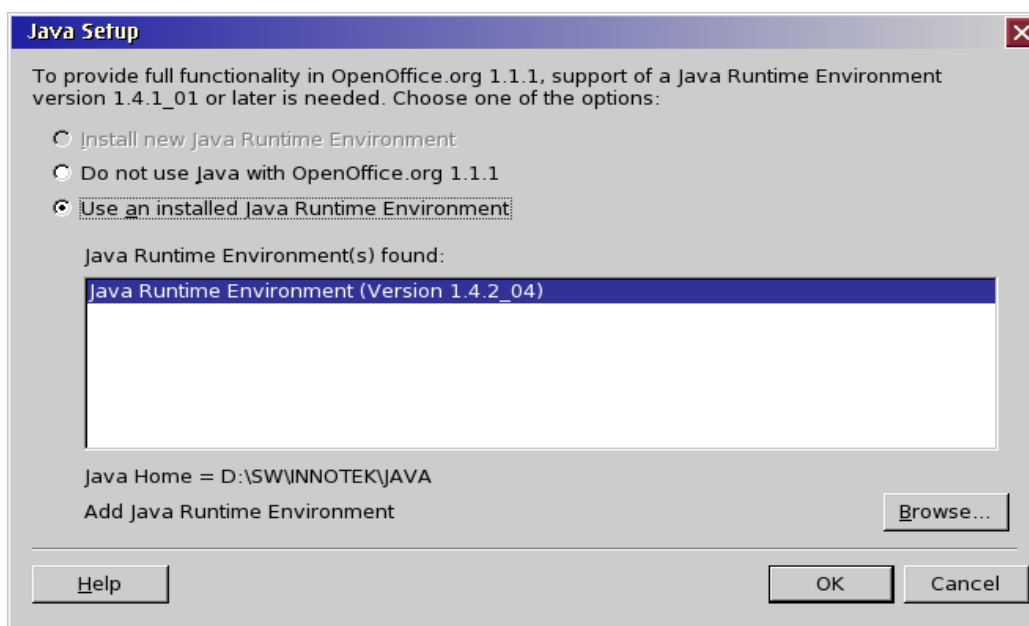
Java Setup

To provide full functionality in OpenOffice.org 1.1.1, support of a Java Runtime Environment version 1.4.1_01 or later is needed. Choose one of the options:

Install new Java Runtime Environment

Do not use Java with OpenOffice.org 1.1.1

Use an installed Java Runtime Environment

Java Runtime Environment(s) found:

Java Runtime Environment (Version 1.4.2_04)

Java Home = D:\SW\INNOTEK\JAVA

Add Java Runtime Environment

Browse...

Help

OK

Cancel